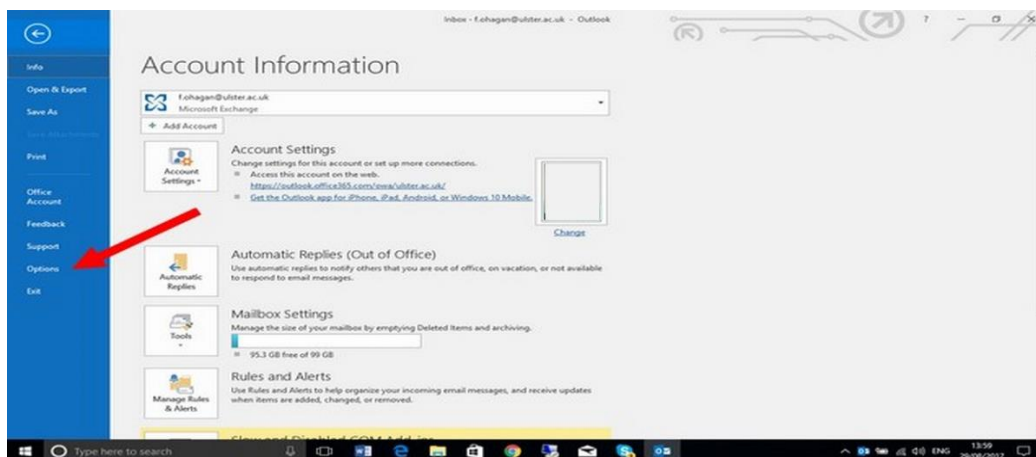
Inbox - f.ohagan@ulster.ac.uk - Outlook

?

Info
Open & Export
Save As
Save Attachments
Print
Office Account
Feedback
Support
Options
Exit

Account Information

f.ohagan@ulster.ac.uk
Microsoft Exchange

+ Add Account

Account Settings
Account Settings
Change settings for this account or set up more connections.
Access this account on the web.
https://outlook.office365.com/owa/ulster.ac.uk/
Get the Outlook app for iPhone, iPad, Android, or Windows 10 Mobile.

Change

Automatic Replies
Automatic Replies (Out of Office)
Use automatic replies to notify others that you are out of office, on vacation, or not available to respond to email messages.

Tools
Mailbox Settings
Manage the size of your mailbox by emptying Deleted Items and archiving.
95.3 GB free of 99 GB

Manage Rules & Alerts
Rules and Alerts
Use Rules and Alerts to help organize your incoming email messages, and receive updates when items are added, changed, or removed.

Slow and Disabled COM Add-ins

Type here to search

ENG 13:59 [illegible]